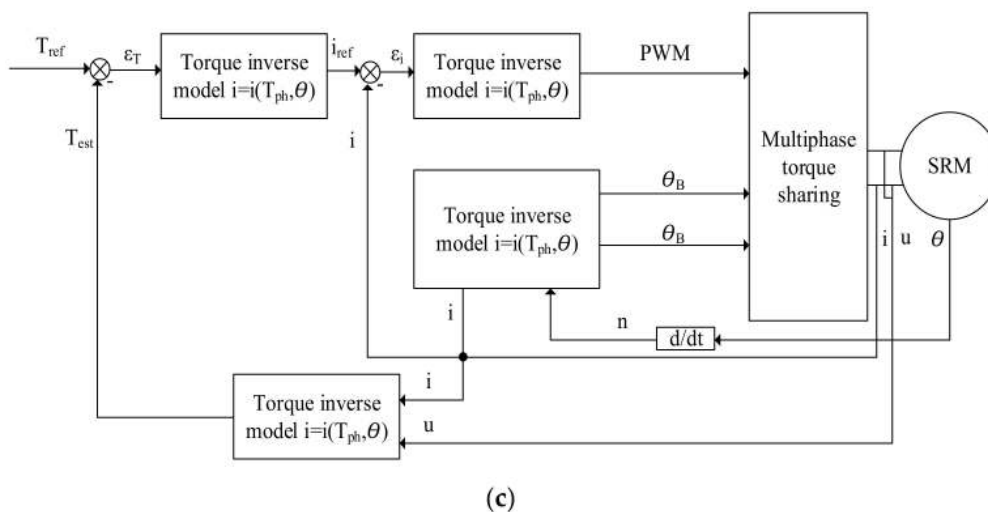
$T_{ref}$

$\varepsilon_T$

-

Torque inverse model $i=i(T_{ph},\theta)$

$i_{ref}$

$\varepsilon_i$

-

Torque inverse model $i=i(T_{ph},\theta)$

PWM

Multiphase torque sharing

SRM

$T_{est}$

i

$\theta_B$

$\theta_B$

Torque inverse model $i=i(T_{ph},\theta)$

i

u

$\theta$

i

n

d/dt

i

Torque inverse model $i=i(T_{ph},\theta)$

u

(c)